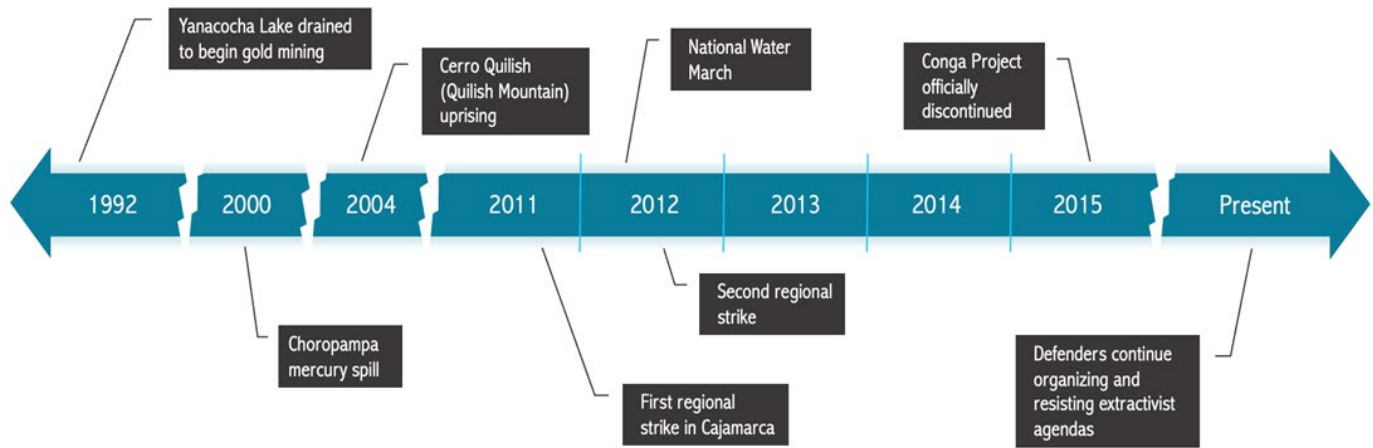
Yanacocha Lake drained to begin gold mining

Cerro Quilish (Quilish Mountain) uprising

National Water March

Conga Project officially discontinued

1992

2000

2004

2011

2012

2013

2014

2015

Present

Choropampa mercury spill

First regional strike in Cajamarca

Second regional strike

Defenders continue organizing and resisting extractivist agendas